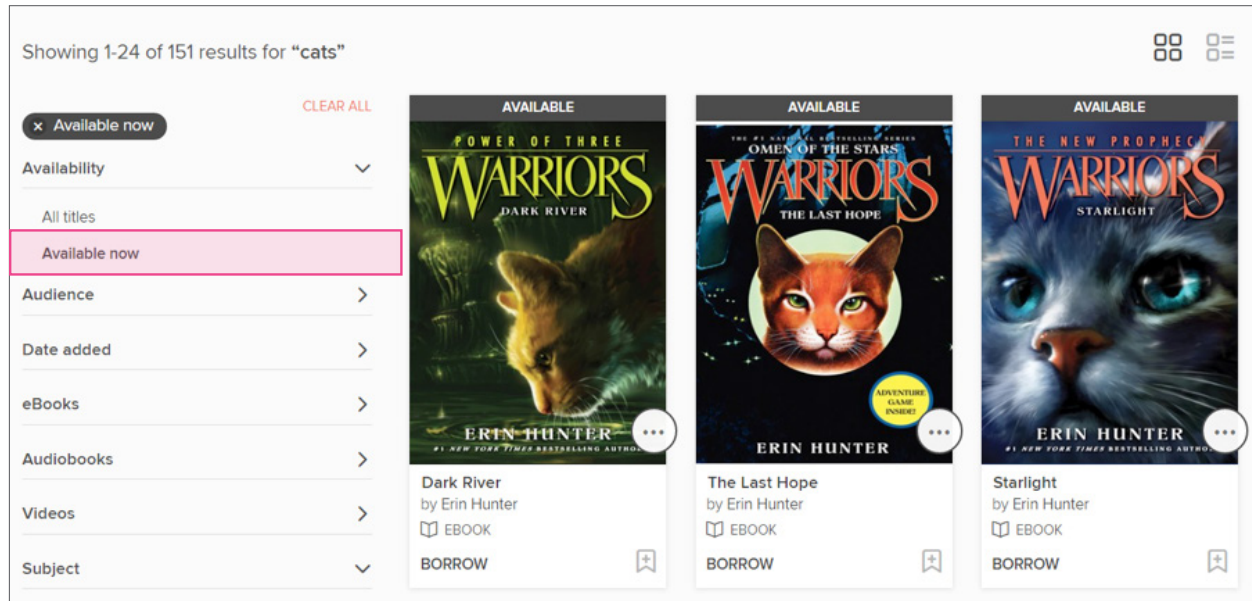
Showing 1-24 of 151 results for "cats"

CLEAR ALL

× Available now

Availability

All titles

Available now

Audience

Date added

eBooks

Audiobooks

Videos

Subject

AVAILABLE

POWER OF THREE

WARRIORS

DARK RIVER

ERIN HUNTER

#1 NEW YORK TIMES BESTSELLING AUTHO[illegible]

Dark River

by Erin Hunter

EBOOK

BORROW

AVAILABLE

THE #1 NATIONAL BESTSELLING SERIES

OMEN OF THE STARS

WARRIORS

THE LAST HOPE

ADVENTURE GAME INSIDE!

ERIN HUNTER

The Last Hope

by Erin Hunter

EBOOK

BORROW

AVAILABLE

THE NEW PROPHEC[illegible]

WARRIORS

STARLIGHT

ERIN HUNTER

#1 NEW YORK TIMES BESTSELLING AUTHO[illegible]

Starlight

by Erin Hunter

EBOOK

BORROW